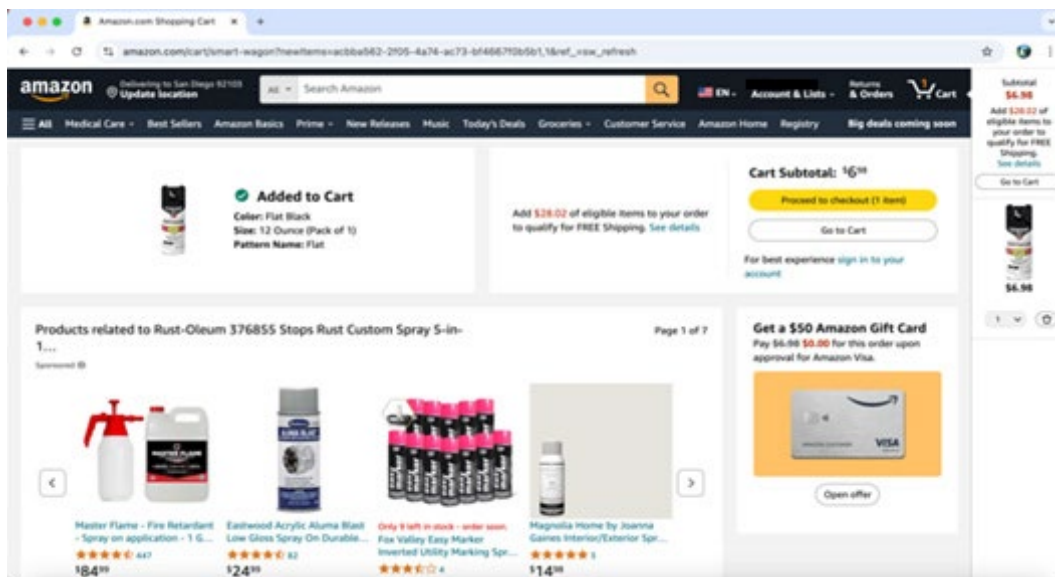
Amazon.com Shopping Cart ×

amazon.com/cart/smart-wagon?newItems=acbba562-2f05-4a74-ac73-bf4667f0b5b1,1&ref_=sw_refresh

amazon Delivering to San Diego 92103 Update location

All Search Amazon

EN Account & Lists Returns & Orders Cart

All Medical Care Best Sellers Amazon Basics Prime New Releases Music Today's Deals Groceries Customer Service Amazon Home Registry Big deals coming soon

Added to Cart
Color: Flat Black
Size: 12 Ounce (Pack of 1)
Pattern Name: Flat

Add $28.02 of eligible items to your order to qualify for FREE Shipping. See details

Cart Subtotal: $6.98
Proceed to checkout (1 item)
Go to Cart
For best experience sign in to your account

Subtotal
$6.98
Add $28.02 of eligible items to your order to qualify for FREE Shipping.
See details
Go to Cart
$6.98
1

Products related to Rust-Oleum 376855 Stops Rust Custom Spray 5-in-1...
Page 1 of 7
Sponsored

Master Flame - Fire Retardant - Spray on application - 1 G...
447
$84.99

Eastwood Acrylic Aluma Blast Low Gloss Spray On Durable...
82
$24.99

Only 9 left in stock - order soon.
Fox Valley Easy Marker Inverted Utility Marking Spr...
4

Magnolia Home by Joanna Gaines Interior/Exterior Spr...
3
$14.99

Get a $50 Amazon Gift Card
Pay $6.98 $0.00 for this order upon approval for Amazon Visa.
VISA
Open offer